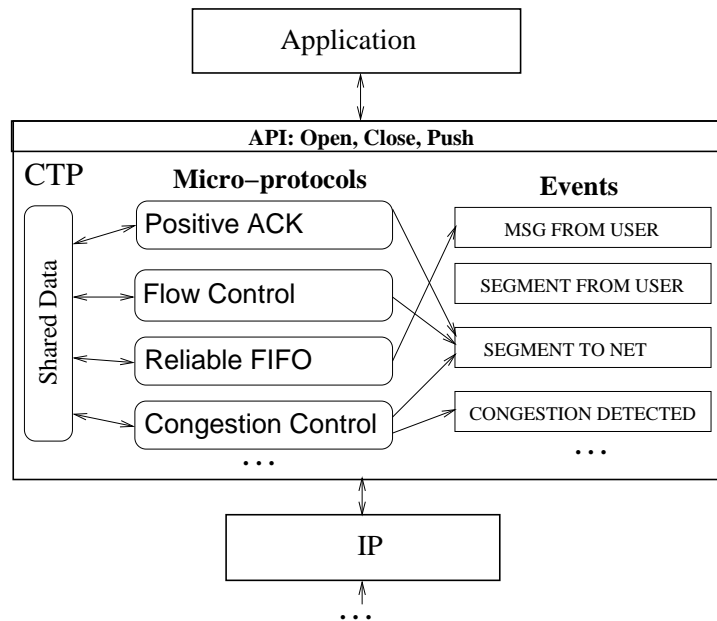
Application

API: Open, Close, Push

CTP

Micro−protocols

Events

Shared Data

Positive ACK

Flow Control

Reliable FIFO

Congestion Control

. . .

MSG FROM USER

SEGMENT FROM USER

SEGMENT TO NET

CONGESTION DETECTED

. . .

IP

. . .